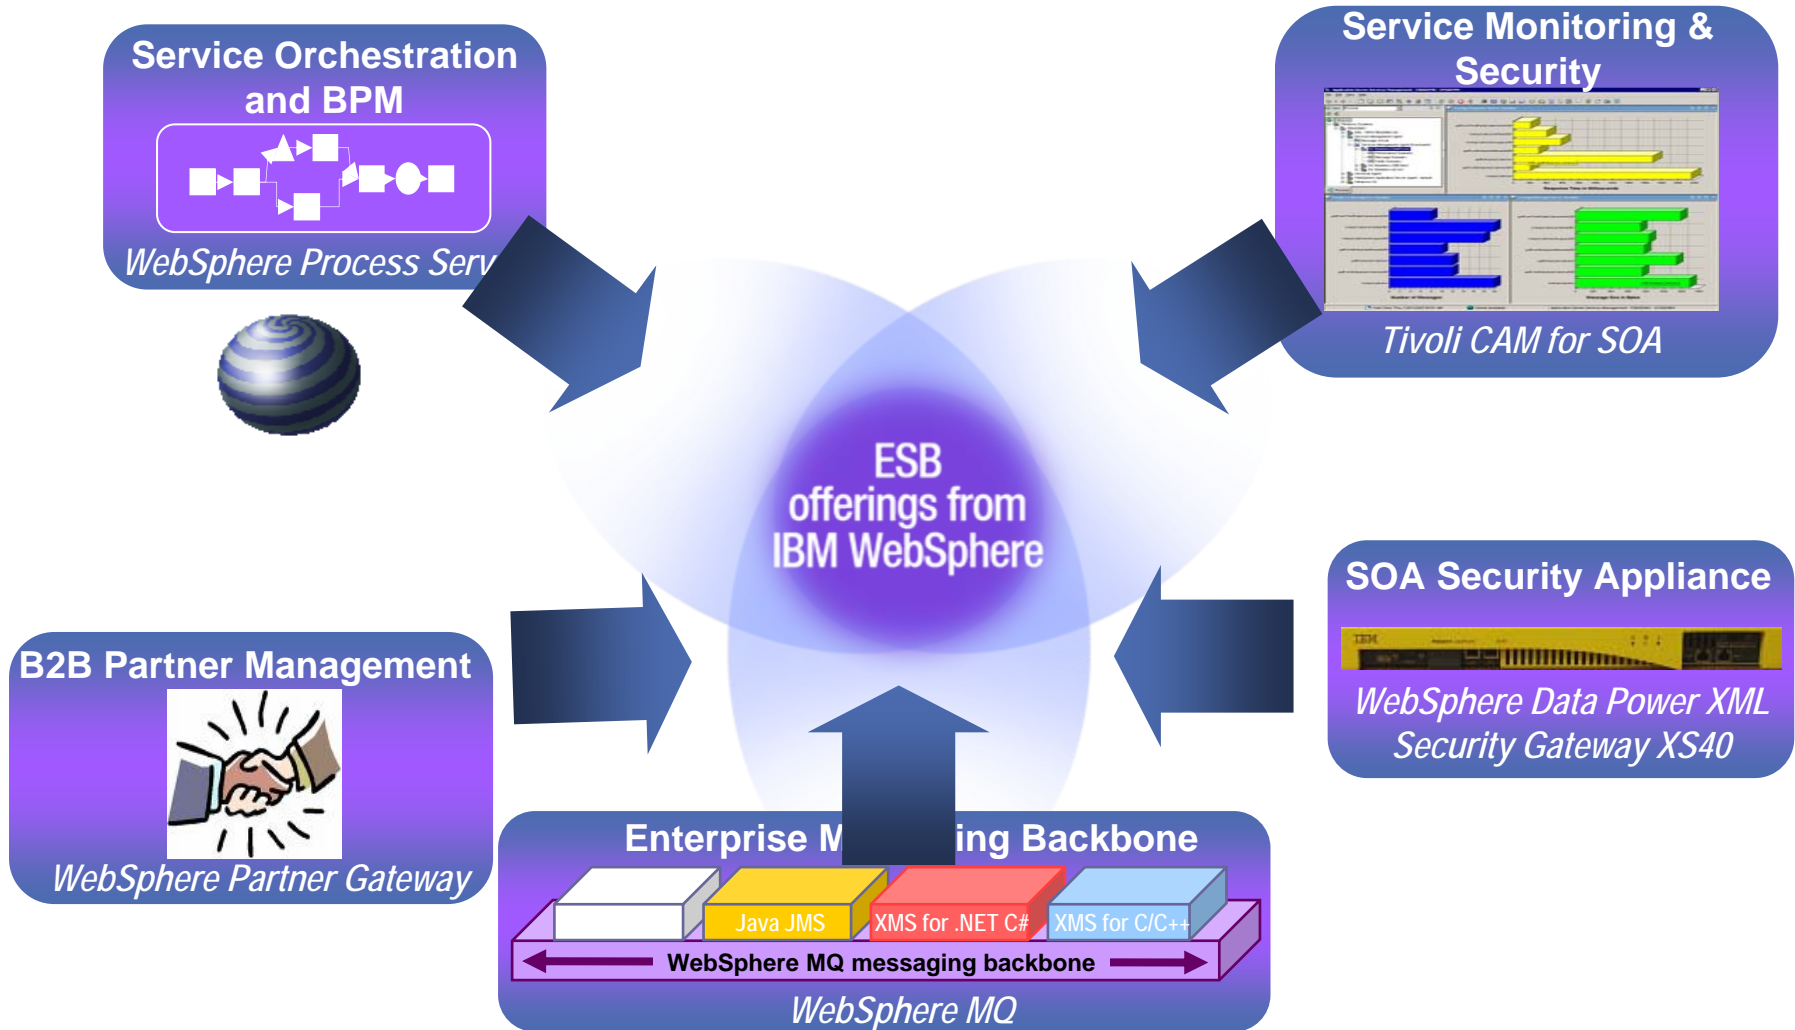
Service Orchestration and BPM

WebSphere Process Serv

Service Monitoring & Security

Tivoli CAM for SOA

ESB offerings from IBM WebSphere

SOA Security Appliance

IBM

WebSphere Data Power XML Security Gateway XS40

B2B Partner Management

WebSphere Partner Gateway

Enterprise M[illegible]ing Backbone

Java JMS

XMS for .NET C#

XMS for C/C++

WebSphere MQ messaging backbone

WebSphere MQ